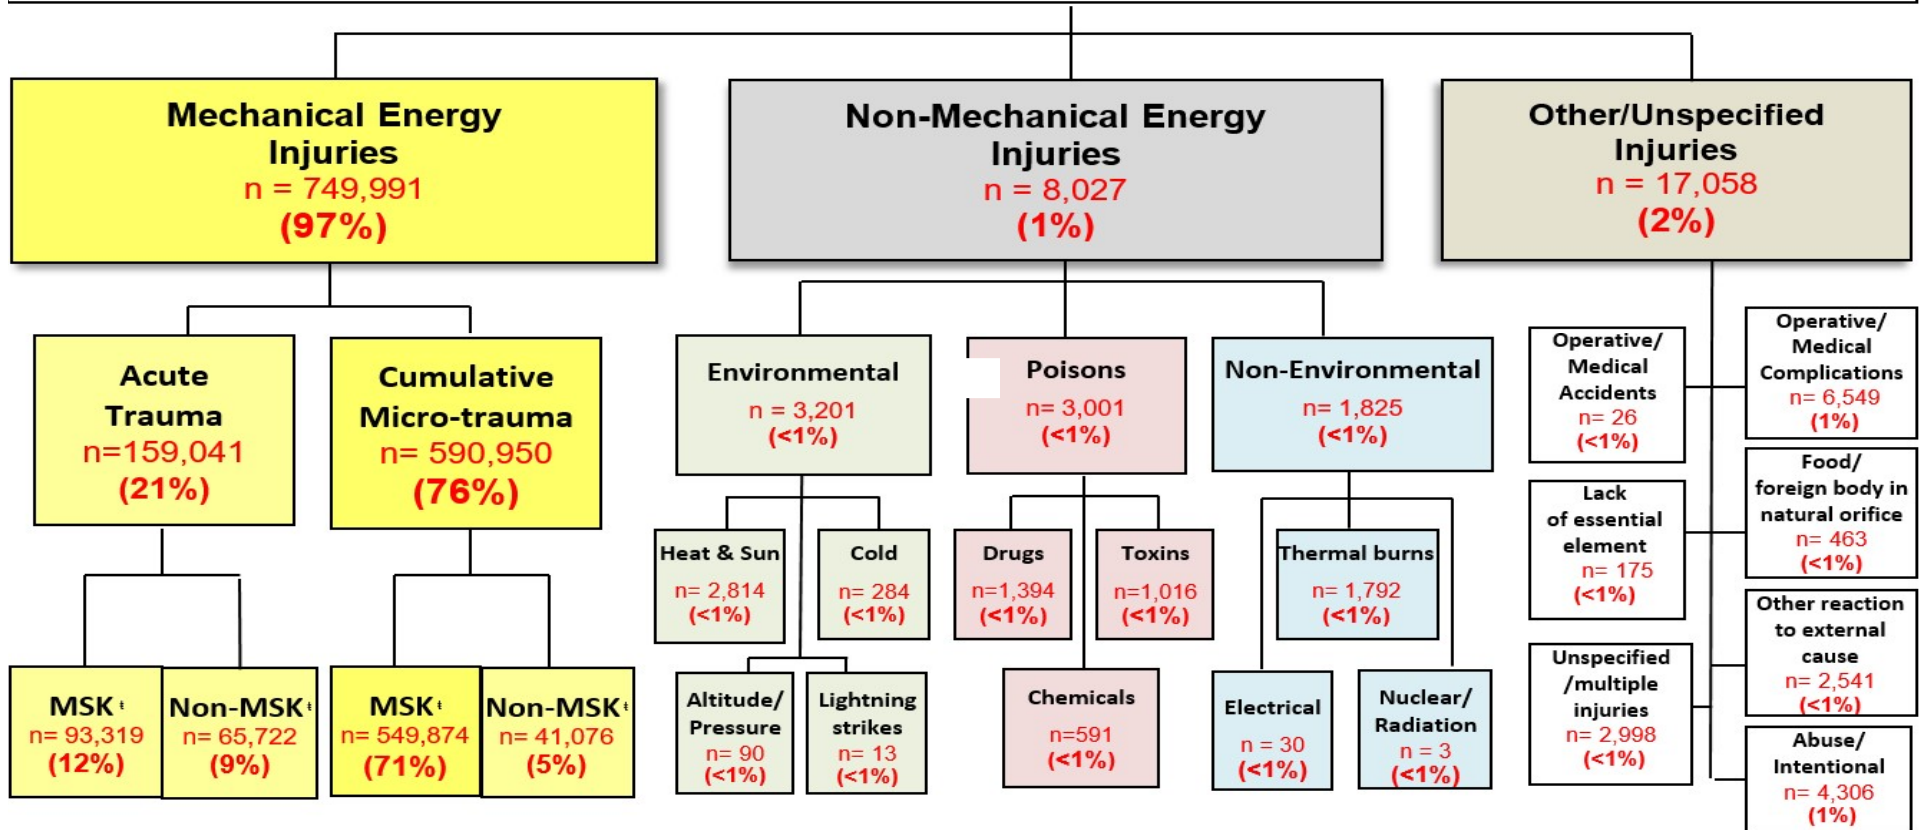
Mechanical Energy Injuries
n = 749,991
(97%)

Non-Mechanical Energy Injuries
n = 8,027
(1%)

Other/Unspecified Injuries
n = 17,058
(2%)

Acute Trauma
n=159,041
(21%)

Cumulative Micro-trauma
n= 590,950
(76%)

MSK
n= 93,319
(12%)

Non-MSK
n= 65,722
(9%)

MSK
n= 549,874
(71%)

Non-MSK
n= 41,076
(5%)

Environmental
n = 3,201
(<1%)

Heat & Sun
n= 2,814
(<1%)

Cold
n= 284
(<1%)

Altitude/ Pressure
n= 90
(<1%)

Lightning strikes
n= 13
(<1%)

Poisons
n= 3,001
(<1%)

Drugs
n=1,394
(<1%)

Toxins
n=1,016
(<1%)

Chemicals
n=591
(<1%)

Non-Environmental
n= 1,825
(<1%)

Thermal burns
n= 1,792
(<1%)

Electrical
n = 30
(<1%)

Nuclear/ Radiation
n = 3
(<1%)

Operative/ Medical Accidents
n= 26
(<1%)

Lack of essential element
n= 175
(<1%)

Unspecified /multiple injuries
n= 2,998
(<1%)

Operative/ Medical Complications
n= 6,549
(1%)

Food/ foreign body in natural orifice
n= 463
(<1%)

Other reaction to external cause
n= 2,541
(<1%)

Abuse/ Intentional
n= 4,306
(1%)